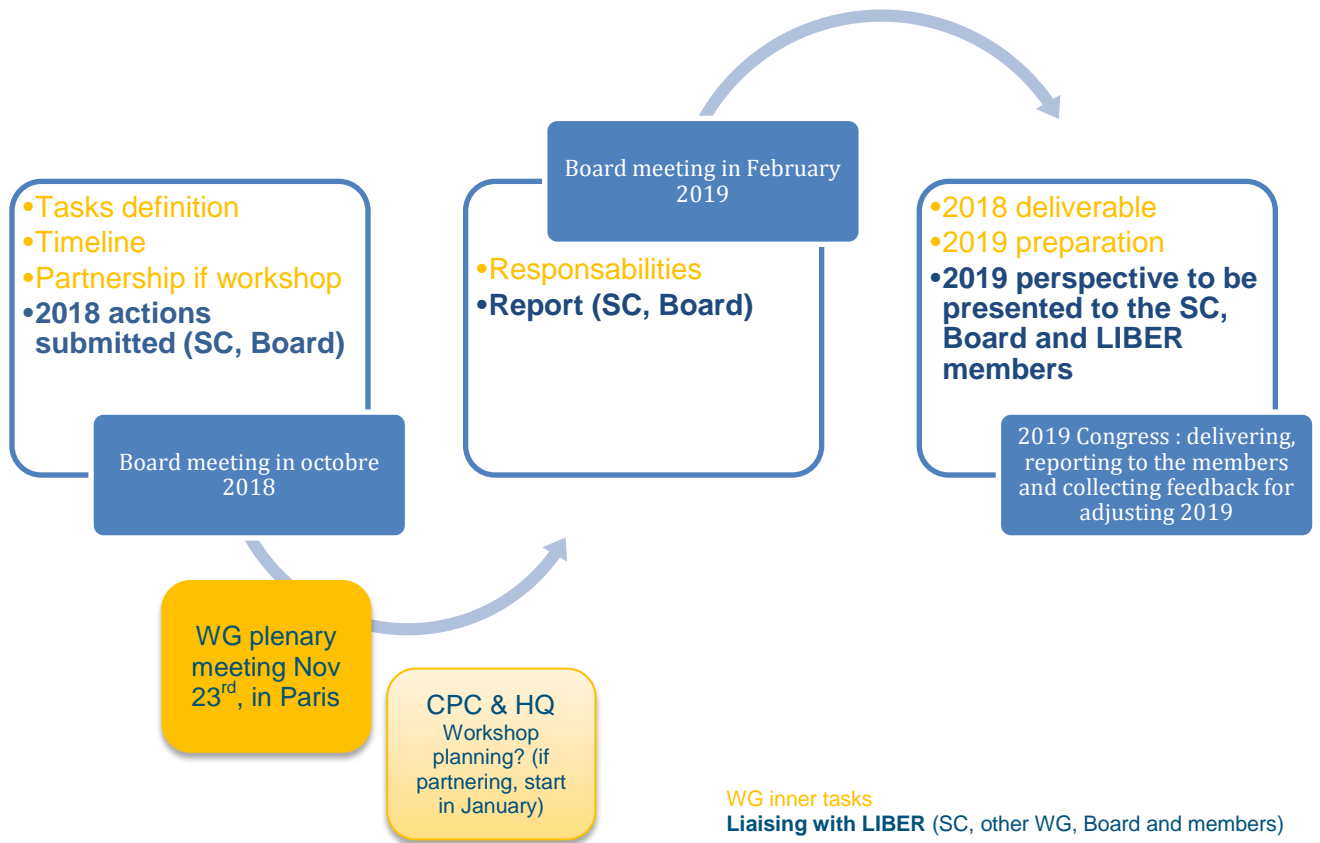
•Tasks definition
•Timeline
•Partnership if workshop
•2018 actions submitted (SC, Board)

Board meeting in octobre 2018

WG plenary meeting Nov 23$^{rd}$, in Paris

CPC & HQ
Workshop planning? (if partnering, start in January)

Board meeting in February 2019

•Responsabilities
•Report (SC, Board)

•2018 deliverable
•2019 preparation
•2019 perspective to be presented to the SC, Board and LIBER members

2019 Congress : delivering, reporting to the members and collecting feedback for adjusting 2019

WG inner tasks
Liaising with LIBER (SC, other WG, Board and members)